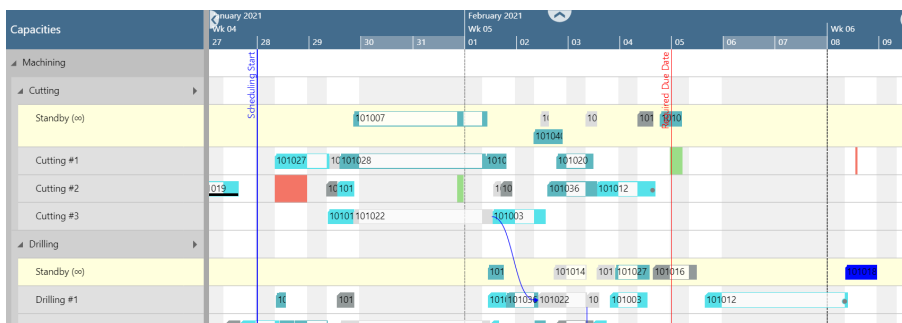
Capacities

nuary 2021
Wk 04
27 28 29 30 31

February 2021
Wk 05
01 02 03 04 05 06 07

Wk 06
08 09

Machining
Cutting
Standby (∞)
Cutting #1
Cutting #2
Cutting #3
Drilling
Standby (∞)
Drilling #1

Scheduling Start
Required Due Date

101007
1(
10
101
1010
10104(
101027
10
101028
10
101020
019
10
101
1(
10
101036
101012
10101
101022
101003
101
101014
101
101027
10
101016
1010
1(
101
1011
1010
101022
10
101003
101012